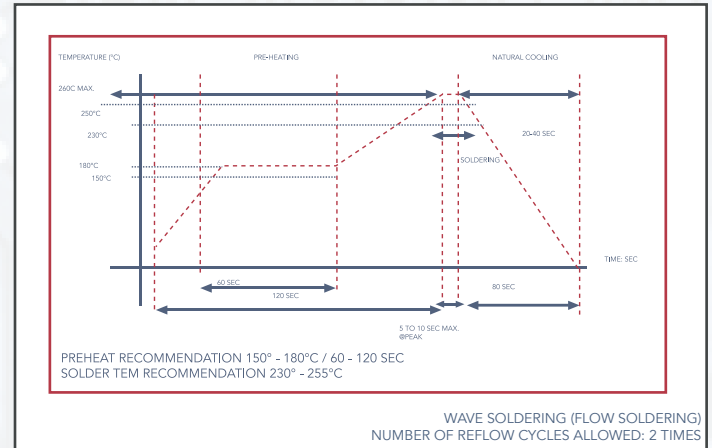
TEMPERATURE (°C)

PRE-HEATING

NATURAL COOLING

260C MAX.

250°C

230°C

20-40 SEC

SOLDERING

180°C

150°C

TIME: SEC

60 SEC

120 SEC

80 SEC

5 TO 10 SEC MAX.
@PEAK

PREHEAT RECOMMENDATION 150° - 180°C / 60 - 120 SEC
SOLDER TEM RECOMMENDATION 230° - 255°C

WAVE SOLDERING (FLOW SOLDERING)
NUMBER OF REFLOW CYCLES ALLOWED: 2 TIMES